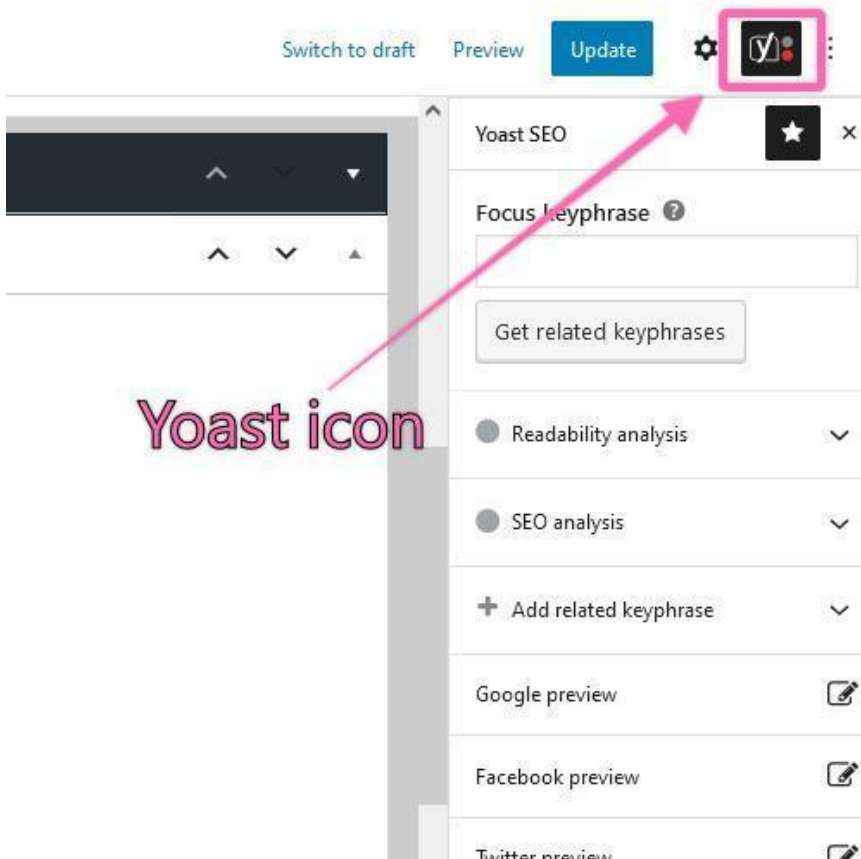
Switch to draft Preview Update

Yoast SEO

Focus keyphrase

Get related keyphrases

Yoast icon

Readability analysis

SEO analysis

Add related keyphrase

Google preview

Facebook preview

Twitter preview